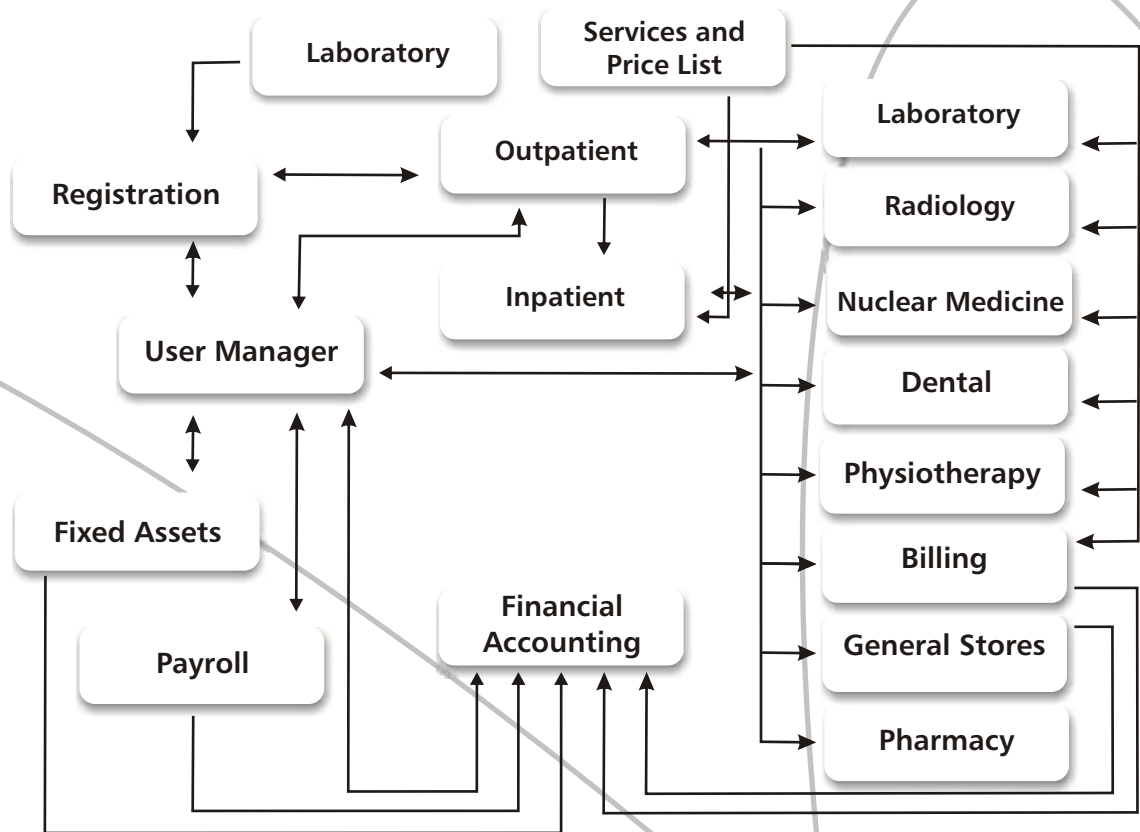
Laboratory

Services and Price List

Laboratory

Outpatient

Registration

Radiology

Inpatient

Nuclear Medicine

User Manager

Dental

Physiotherapy

Fixed Assets

Billing

Financial Accounting

Payroll

General Stores

Pharmacy